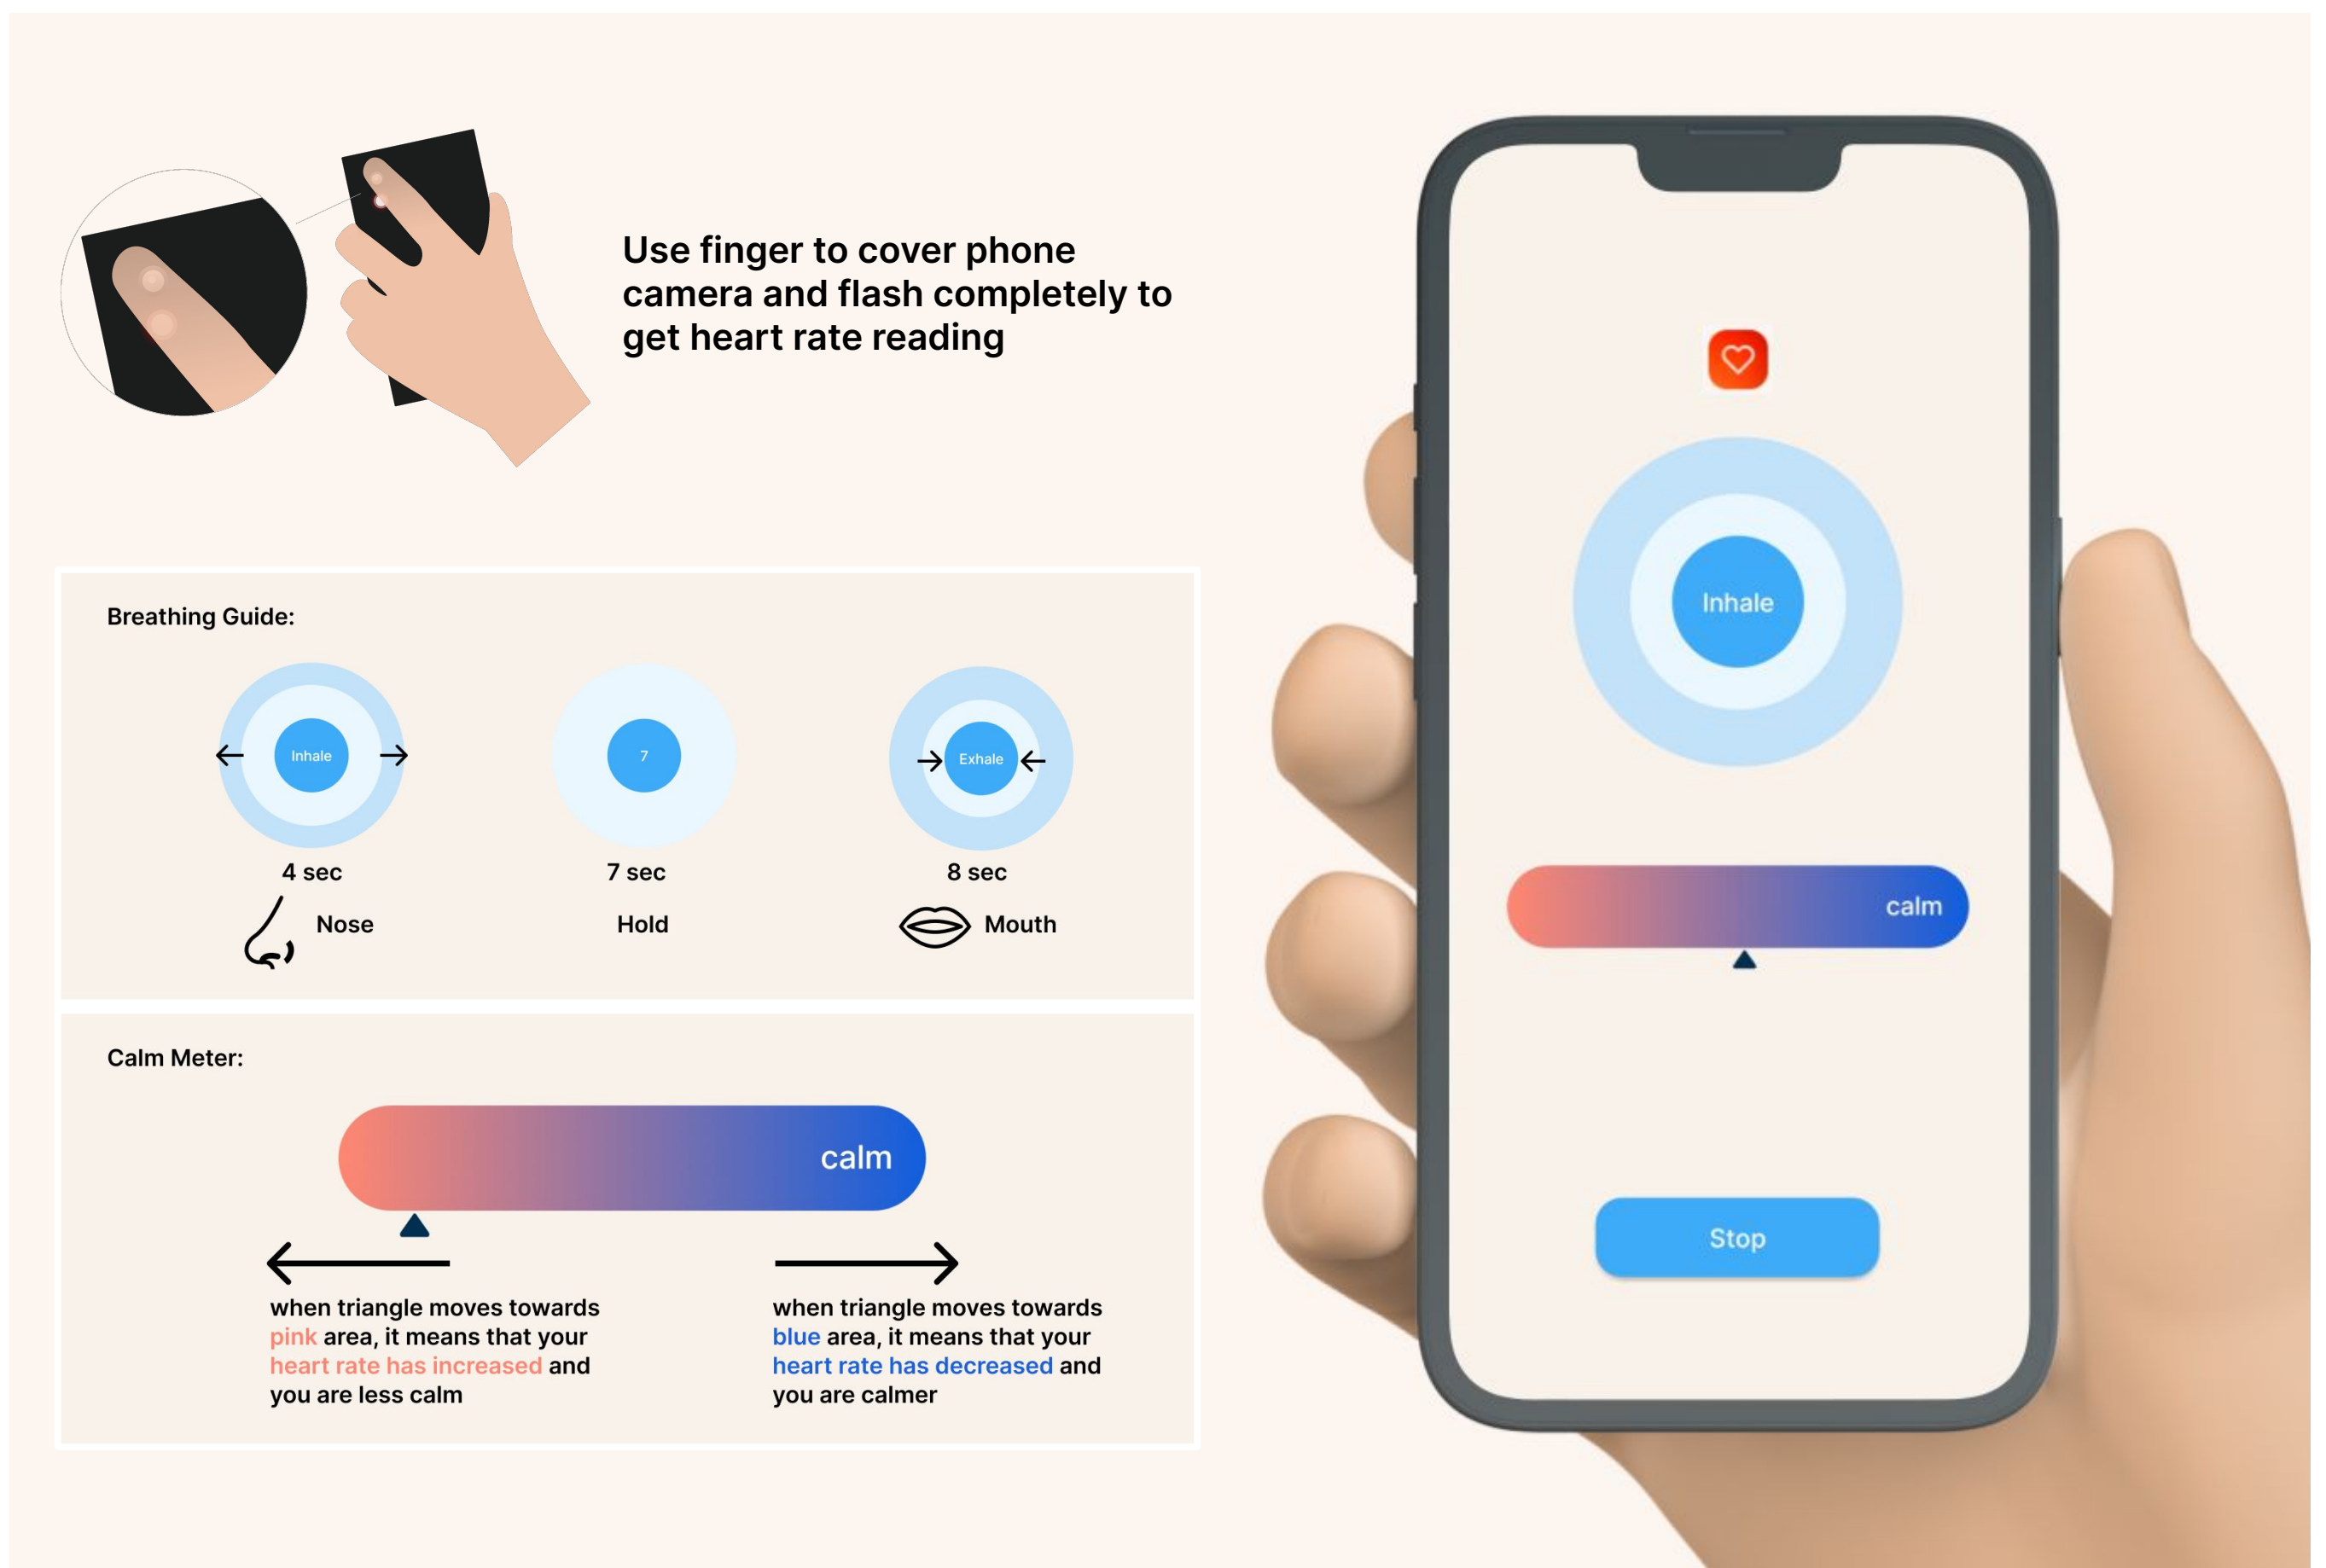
Use finger to cover phone camera and flash completely to get heart rate reading

Breathing Guide:

Inhale

4 sec

Nose

7

7 sec

Hold

Exhale

8 sec

Mouth

Calm Meter:

calm

when triangle moves towards pink area, it means that your heart rate has increased and you are less calm

when triangle moves towards blue area, it means that your heart rate has decreased and you are calmer

Inhale

calm

Stop